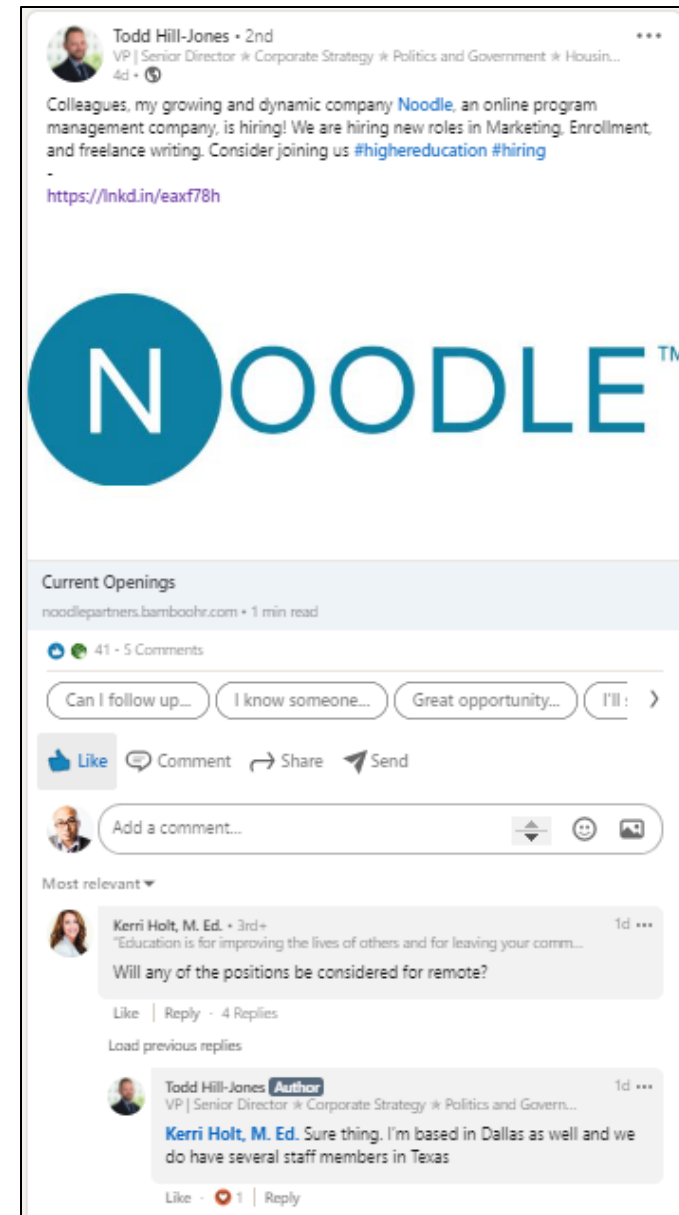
Todd Hill-Jones • 2nd
VP | Senior Director ★ Corporate Strategy ★ Politics and Government ★ Housin...
4d •

Colleagues, my growing and dynamic company Noodle, an online program management company, is hiring! We are hiring new roles in Marketing, Enrollment, and freelance writing. Consider joining us #highereducation #hiring
-
https://lnkd.in/eaxf78h

NOODLE™

Current Openings
noodlepartners.bamboohr.com • 1 min read

41 • 5 Comments

Can I follow up... | I know someone... | Great opportunity... | I'll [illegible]

Like | Comment | Share | Send

Add a comment...

Most relevant

Kerri Holt, M. Ed. • 3rd+
"Education is for improving the lives of others and for leaving your comm...
1d •••
Will any of the positions be considered for remote?

Like | Reply • 4 Replies

Load previous replies

Todd Hill-Jones Author
VP | Senior Director ★ Corporate Strategy ★ Politics and Govern...
1d •••
Kerri Holt, M. Ed. Sure thing. I'm based in Dallas as well and we do have several staff members in Texas

Like • 1 | Reply